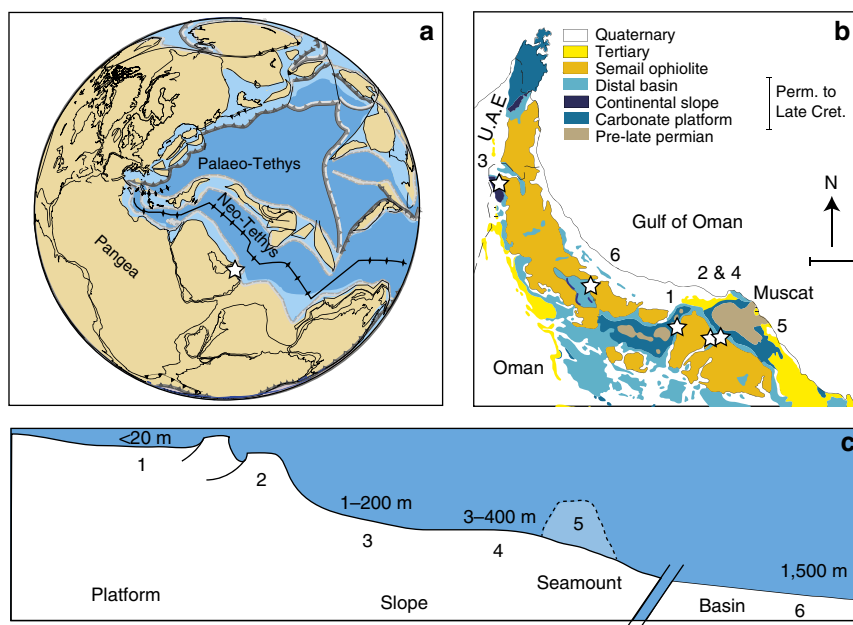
a

Palaeo-Tethys

Neo-Tethys

Pangea

b

Quaternary
Tertiary
Semail ophiolite
Distal basin
Continental slope
Carbonate platform
Pre-late permian

Perm. to Late Cret.

N

U.A.E

3

Gulf of Oman

6

2 & 4

1

Muscat

5

Oman

c

<20 m

1

2

1–200 m

3

3–400 m

4

5

Seamount

1,500 m

Platform

Slope

Basin

6